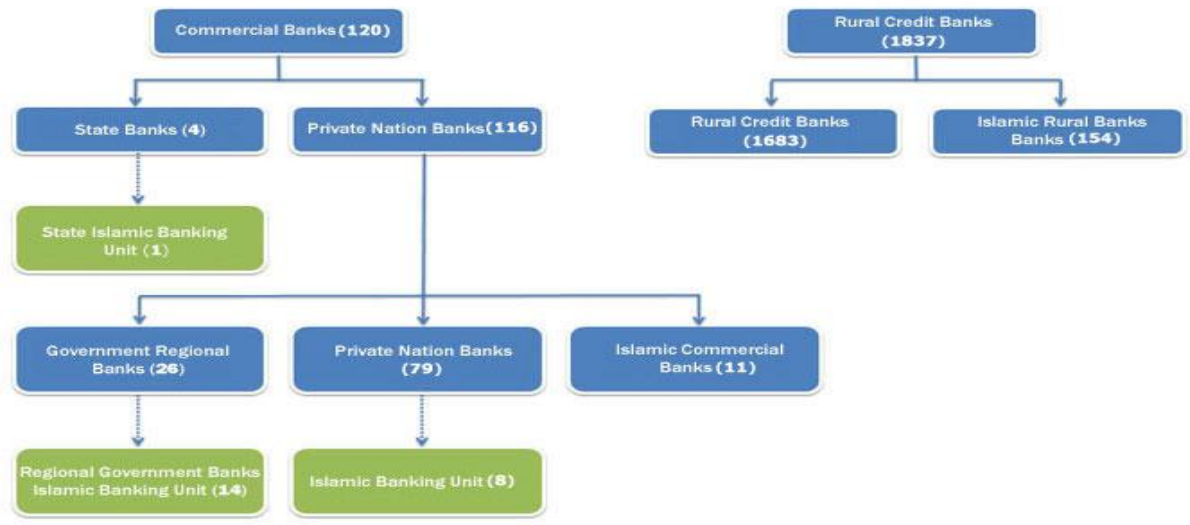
Commercial Banks (120)

State Banks (4)

Private Nation Banks (116)

State Islamic Banking Unit (1)

Government Regional Banks (26)

Private Nation Banks (79)

Islamic Commercial Banks (11)

Regional Government Banks Islamic Banking Unit (14)

Islamic Banking Unit (8)

Rural Credit Banks (1837)

Rural Credit Banks (1683)

Islamic Rural Banks Banks (154)